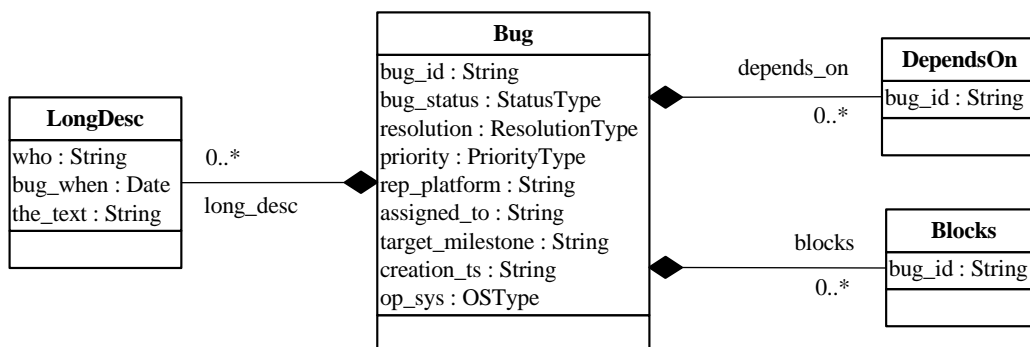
LongDesc
who : String
bug_when : Date
the_text : String

0..*
long_desc

Bug
bug_id : String
bug_status : StatusType
resolution : ResolutionType
priority : PriorityType
rep_platform : String
assigned_to : String
target_milestone : String
creation_ts : String
op_sys : OSType

depends_on
0..*

DependsOn
bug_id : String

blocks
0..*

Blocks
bug_id : String